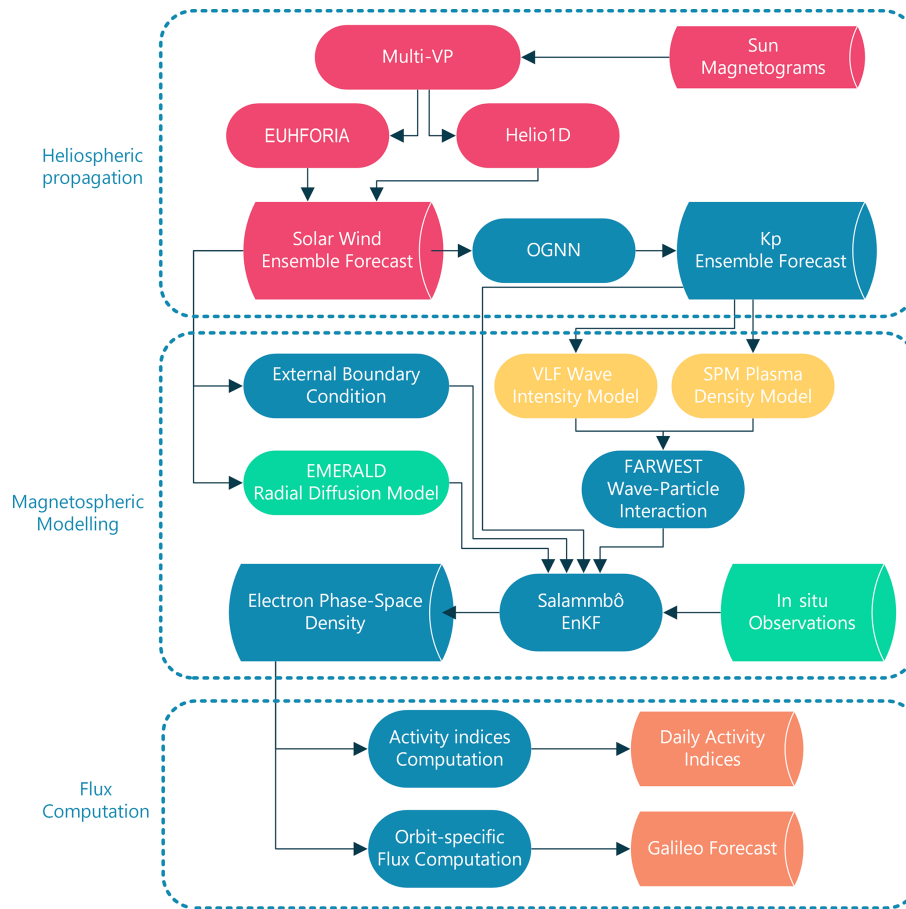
Heliospheric propagation

Multi-VP

Sun Magnetograms

EUHFORIA

Helio1D

Solar Wind Ensemble Forecast

OGNN

Kp Ensemble Forecast

Magnetospheric Modelling

External Boundary Condition

VLF Wave Intensity Model

SPM Plasma Density Model

EMERALD Radial Diffusion Model

FARWEST Wave-Particle Interaction

Electron Phase-Space Density

Salammbô EnKF

In situ Observations

Flux Computation

Activity indices Computation

Daily Activity Indices

Orbit-specific Flux Computation

Galileo Forecast